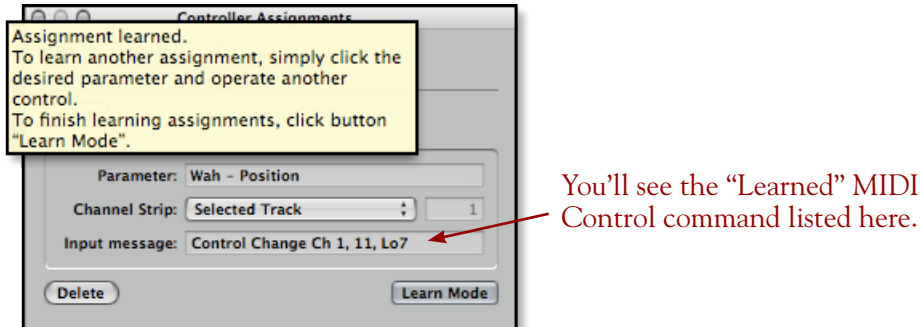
Controller Assignments

Assignment learned.
To learn another assignment, simply click the desired parameter and operate another control.
To finish learning assignments, click button "Learn Mode".

Parameter: Wah - Position

Channel Strip: Selected Track 1

Input message: Control Change Ch 1, 11, Lo7

Delete

Learn Mode

You'll see the "Learned" MIDI Control command listed here.